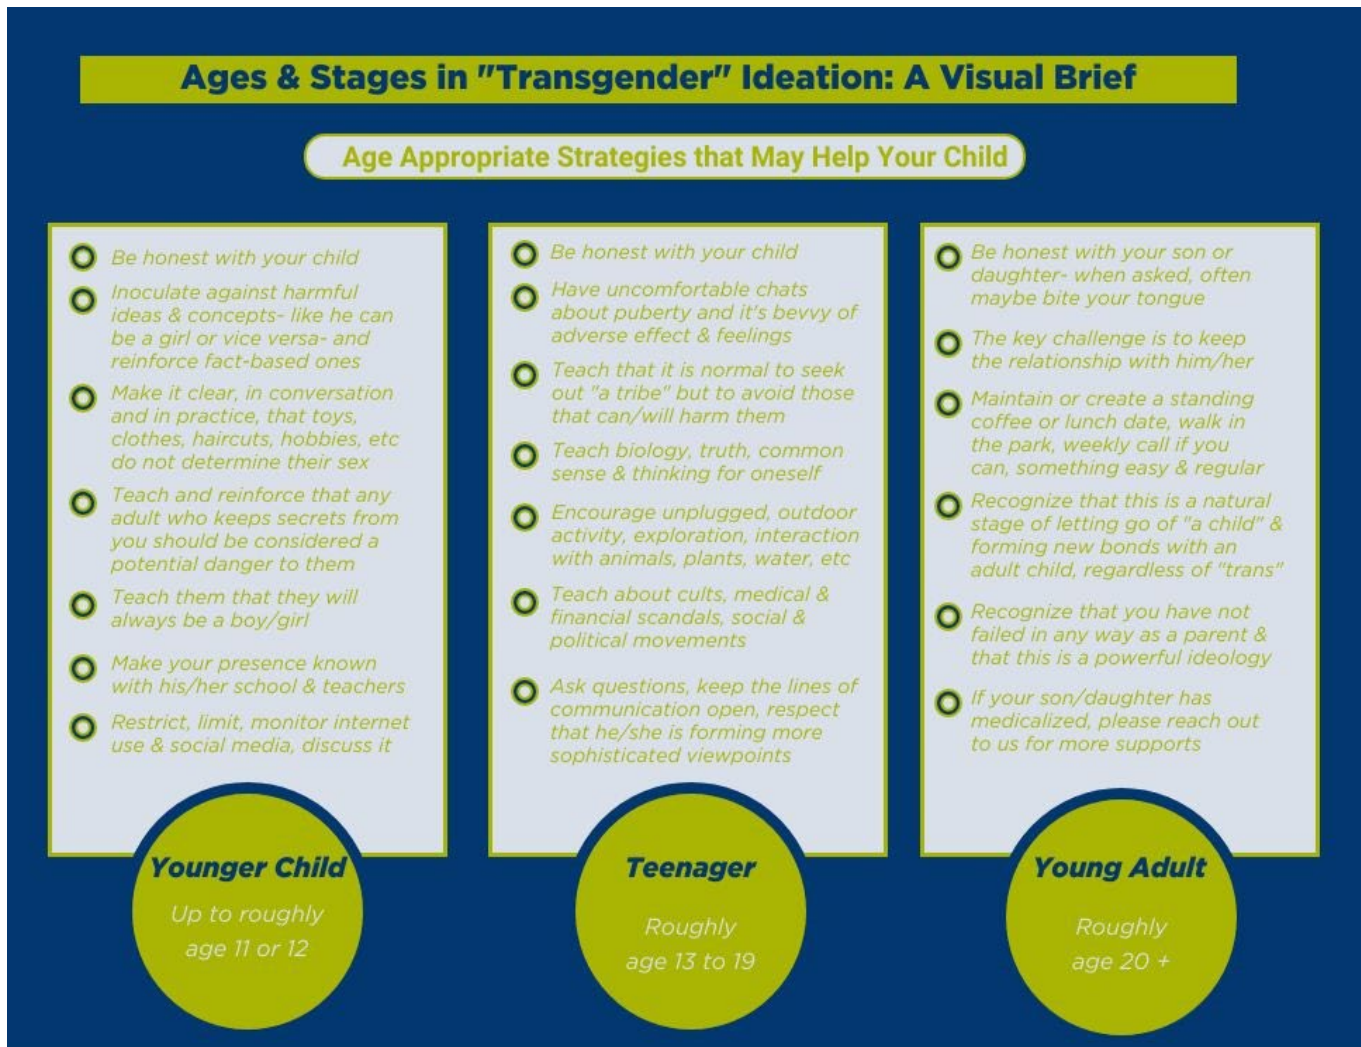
Ages & Stages in "Transgender" Ideation: A Visual Brief

Age Appropriate Strategies that May Help Your Child

Be honest with your child

Inoculate against harmful ideas & concepts- like he can be a girl or vice versa- and reinforce fact-based ones

Make it clear, in conversation and in practice, that toys, clothes, haircuts, hobbies, etc do not determine their sex

Teach and reinforce that any adult who keeps secrets from you should be considered a potential danger to them

Teach them that they will always be a boy/girl

Make your presence known with his/her school & teachers

Restrict, limit, monitor internet use & social media, discuss it

Younger Child

Up to roughly age 11 or 12

Be honest with your child

Have uncomfortable chats about puberty and it's bevvy of adverse effect & feelings

Teach that it is normal to seek out "a tribe" but to avoid those that can/will harm them

Teach biology, truth, common sense & thinking for oneself

Encourage unplugged, outdoor activity, exploration, interaction with animals, plants, water, etc

Teach about cults, medical & financial scandals, social & political movements

Ask questions, keep the lines of communication open, respect that he/she is forming more sophisticated viewpoints

Teenager

Roughly age 13 to 19

Be honest with your son or daughter- when asked, often maybe bite your tongue

The key challenge is to keep the relationship with him/her

Maintain or create a standing coffee or lunch date, walk in the park, weekly call if you can, something easy & regular

Recognize that this is a natural stage of letting go of "a child" & forming new bonds with an adult child, regardless of "trans"

Recognize that you have not failed in any way as a parent & that this is a powerful ideology

If your son/daughter has medicalized, please reach out to us for more supports

Young Adult

Roughly age 20 +